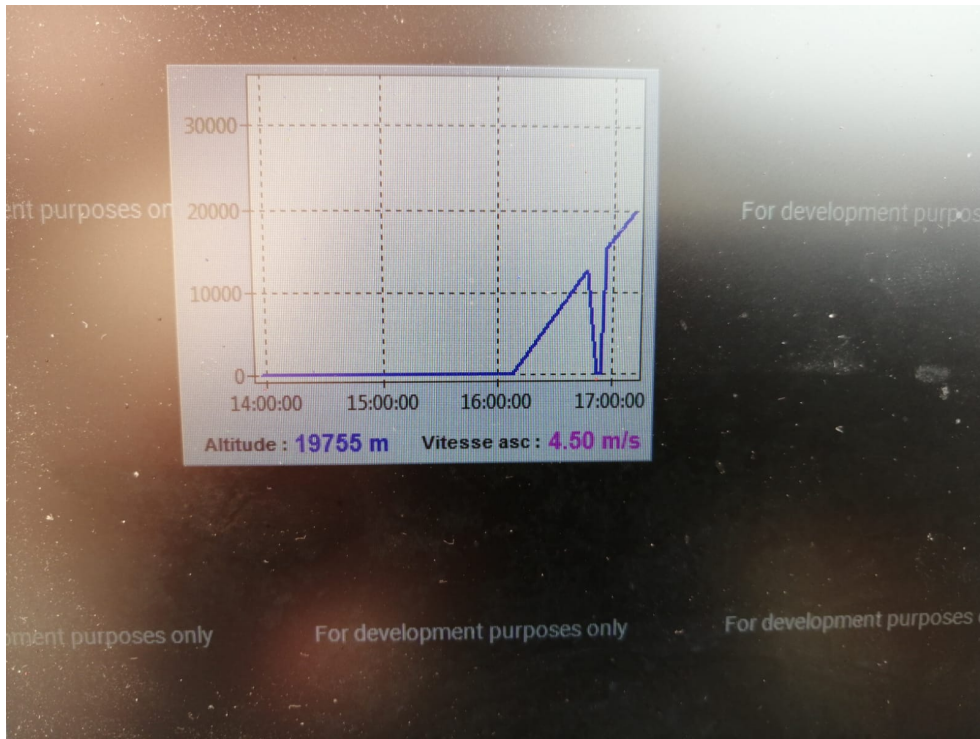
ent purposes on

For development purpos

30000

20000

10000

0

14:00:00

15:00:00

16:00:00

17:00:00

Altitude : 19755 m

Vitesse asc : 4.50 m/s

pment purposes only

For development purposes only

For development purposes